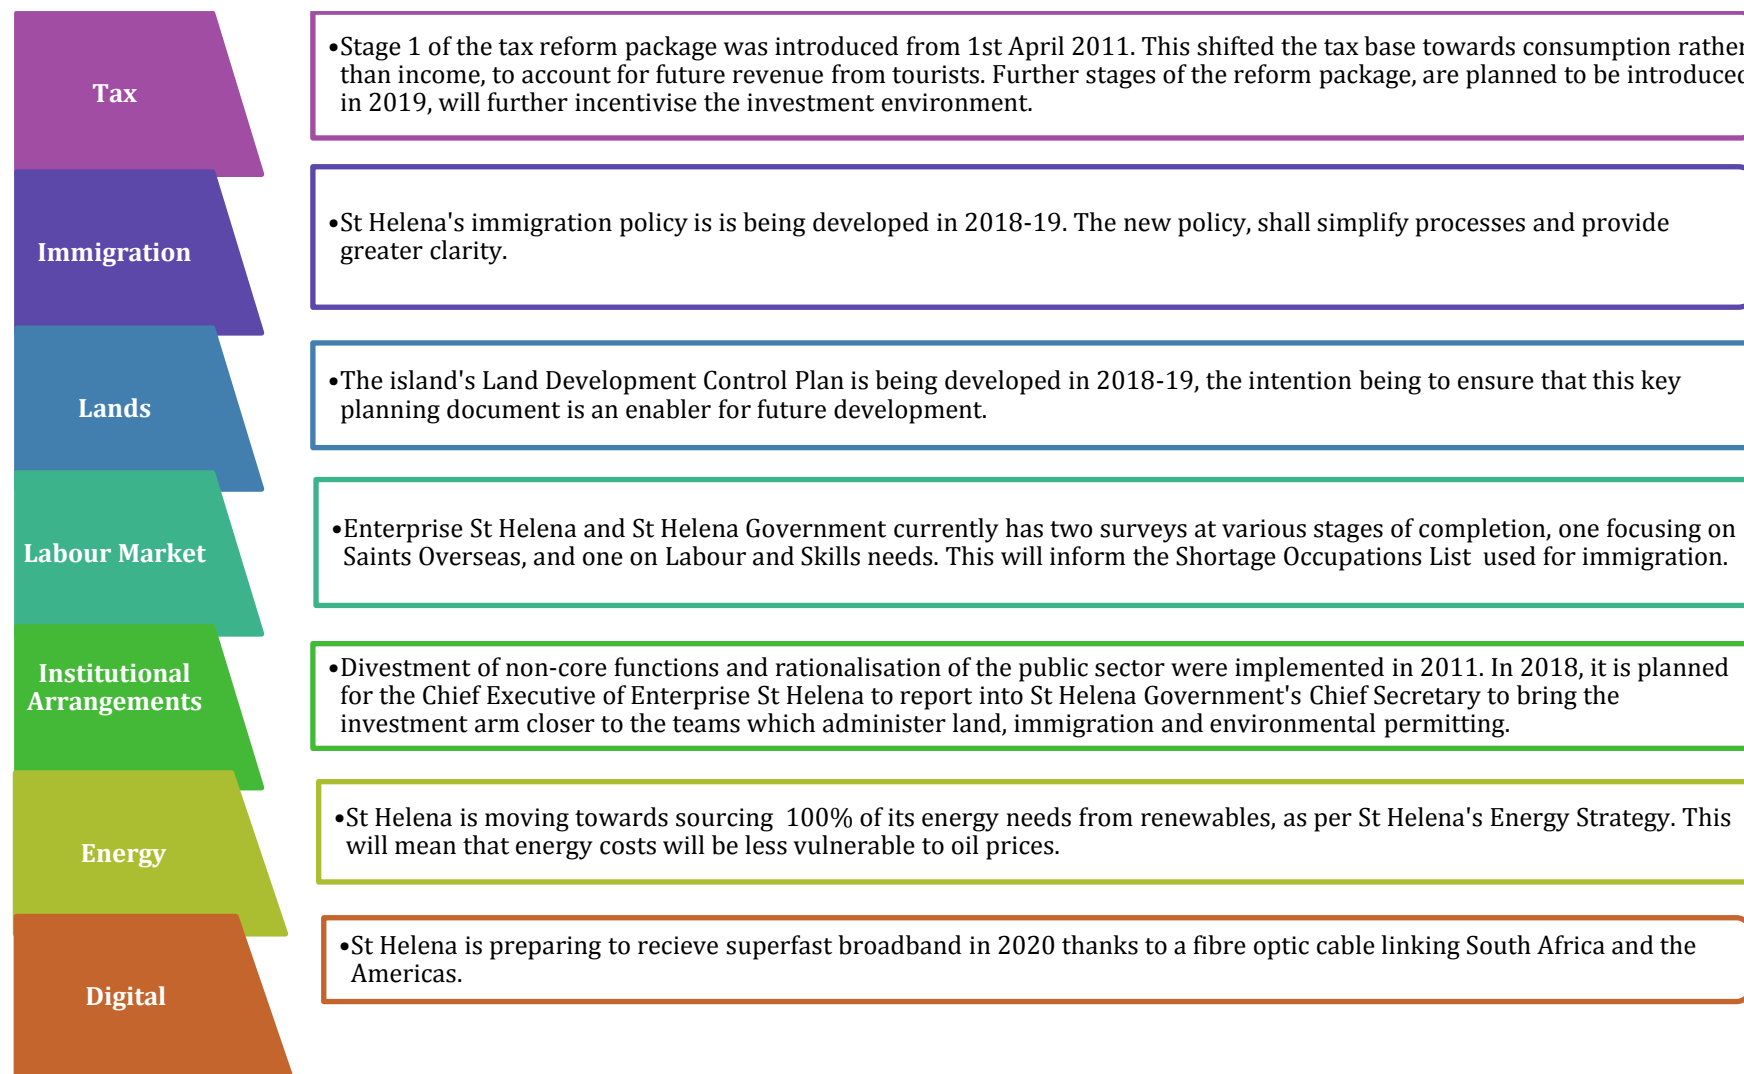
Tax

•Stage 1 of the tax reform package was introduced from 1st April 2011. This shifted the tax base towards consumption rather than income, to account for future revenue from tourists. Further stages of the reform package, are planned to be introduced in 2019, will further incentivise the investment environment.

Immigration

•St Helena's immigration policy is is being developed in 2018-19. The new policy, shall simplify processes and provide greater clarity.

Lands

•The island's Land Development Control Plan is being developed in 2018-19, the intention being to ensure that this key planning document is an enabler for future development.

Labour Market

•Enterprise St Helena and St Helena Government currently has two surveys at various stages of completion, one focusing on Saints Overseas, and one on Labour and Skills needs. This will inform the Shortage Occupations List used for immigration.

Institutional Arrangements

•Divestment of non-core functions and rationalisation of the public sector were implemented in 2011. In 2018, it is planned for the Chief Executive of Enterprise St Helena to report into St Helena Government's Chief Secretary to bring the investment arm closer to the teams which administer land, immigration and environmental permitting.

Energy

•St Helena is moving towards sourcing 100% of its energy needs from renewables, as per St Helena's Energy Strategy. This will mean that energy costs will be less vulnerable to oil prices.

Digital

•St Helena is preparing to recieve superfast broadband in 2020 thanks to a fibre optic cable linking South Africa and the Americas.